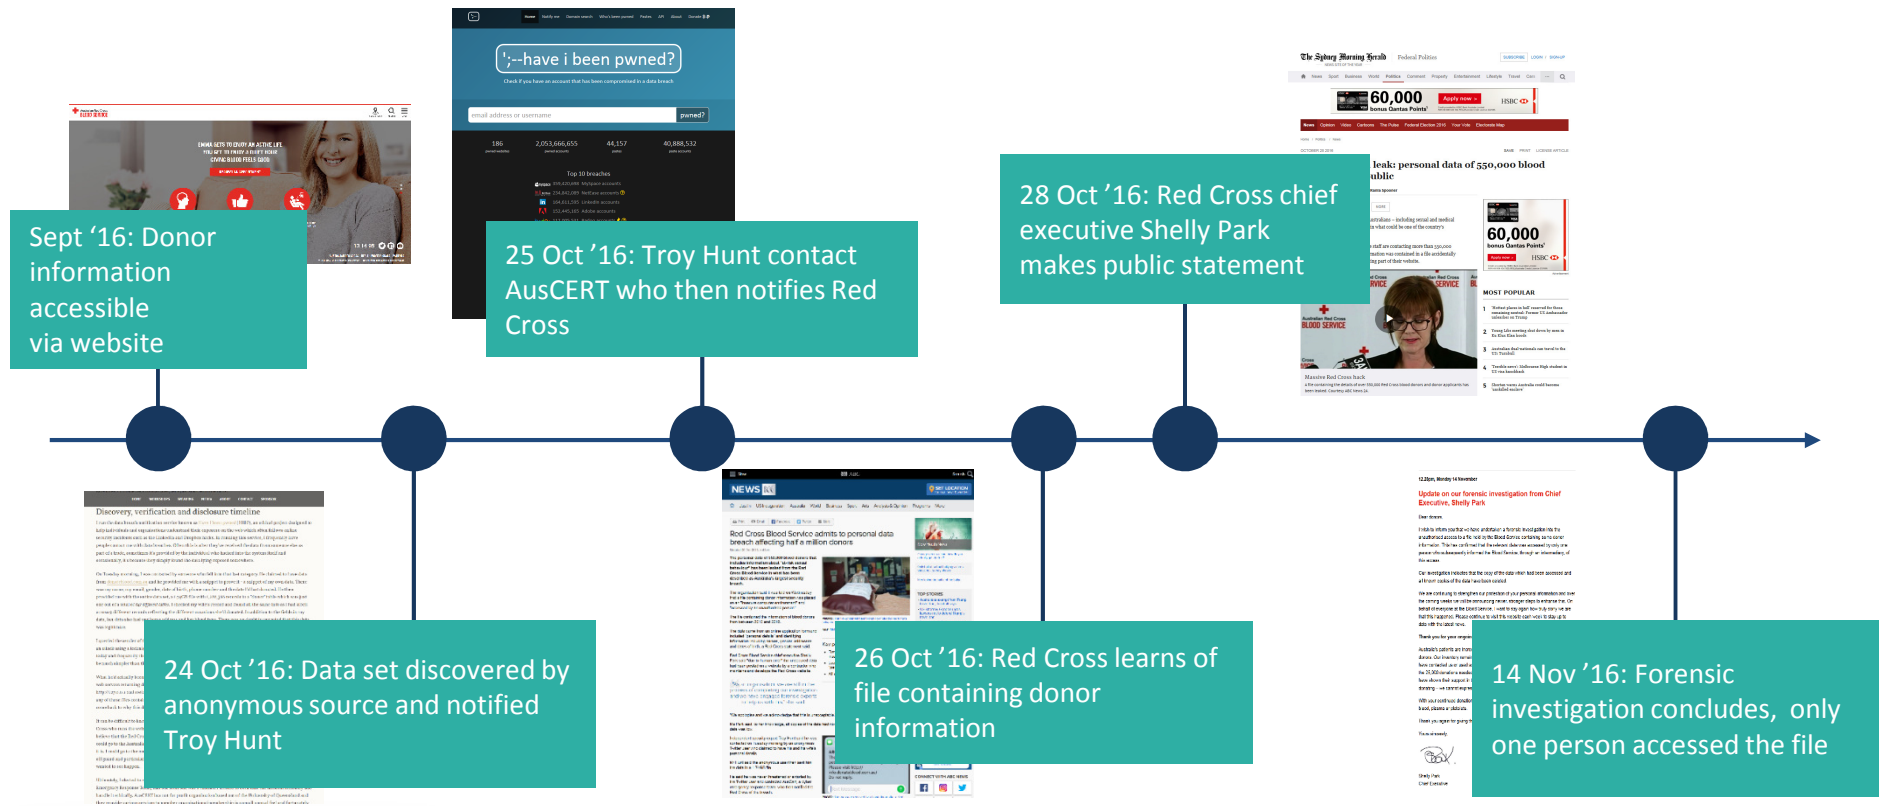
Sept '16: Donor information accessible via website

';--have i been pwned?

Check if you have an account that has been compromised in a data breach

email address or username

pwned?

186
pwned websites

2,053,666,655
pwned accounts

44,157
pastes

40,888,532
paste accounts

Top 10 breaches

25 Oct '16: Troy Hunt contact AusCERT who then notifies Red Cross

The Sydney Morning Herald

60,000 bonus Qantas Points

leak: personal data of 550,000 blood

28 Oct '16: Red Cross chief executive Shelly Park makes public statement

MOST POPULAR

Discovery, verification and disclosure timeline

24 Oct '16: Data set discovered by anonymous source and notified Troy Hunt

NEWS

Red Cross Blood Service admits to personal data breach affecting half a million donors

26 Oct '16: Red Cross learns of file containing donor information

Update on our forensic investigation from Chief Executive, Shelly Park

14 Nov '16: Forensic investigation concludes, only one person accessed the file